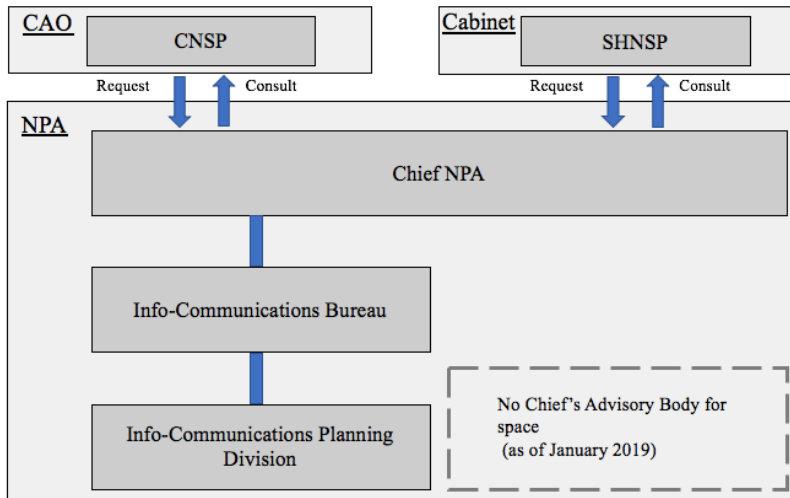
CAO

CNSP

Request

Consult

Cabinet

SHNSP

Request

Consult

NPA

Chief NPA

Info-Communications Bureau

Info-Communications Planning Division

No Chief's Advisory Body for space
(as of January 2019)